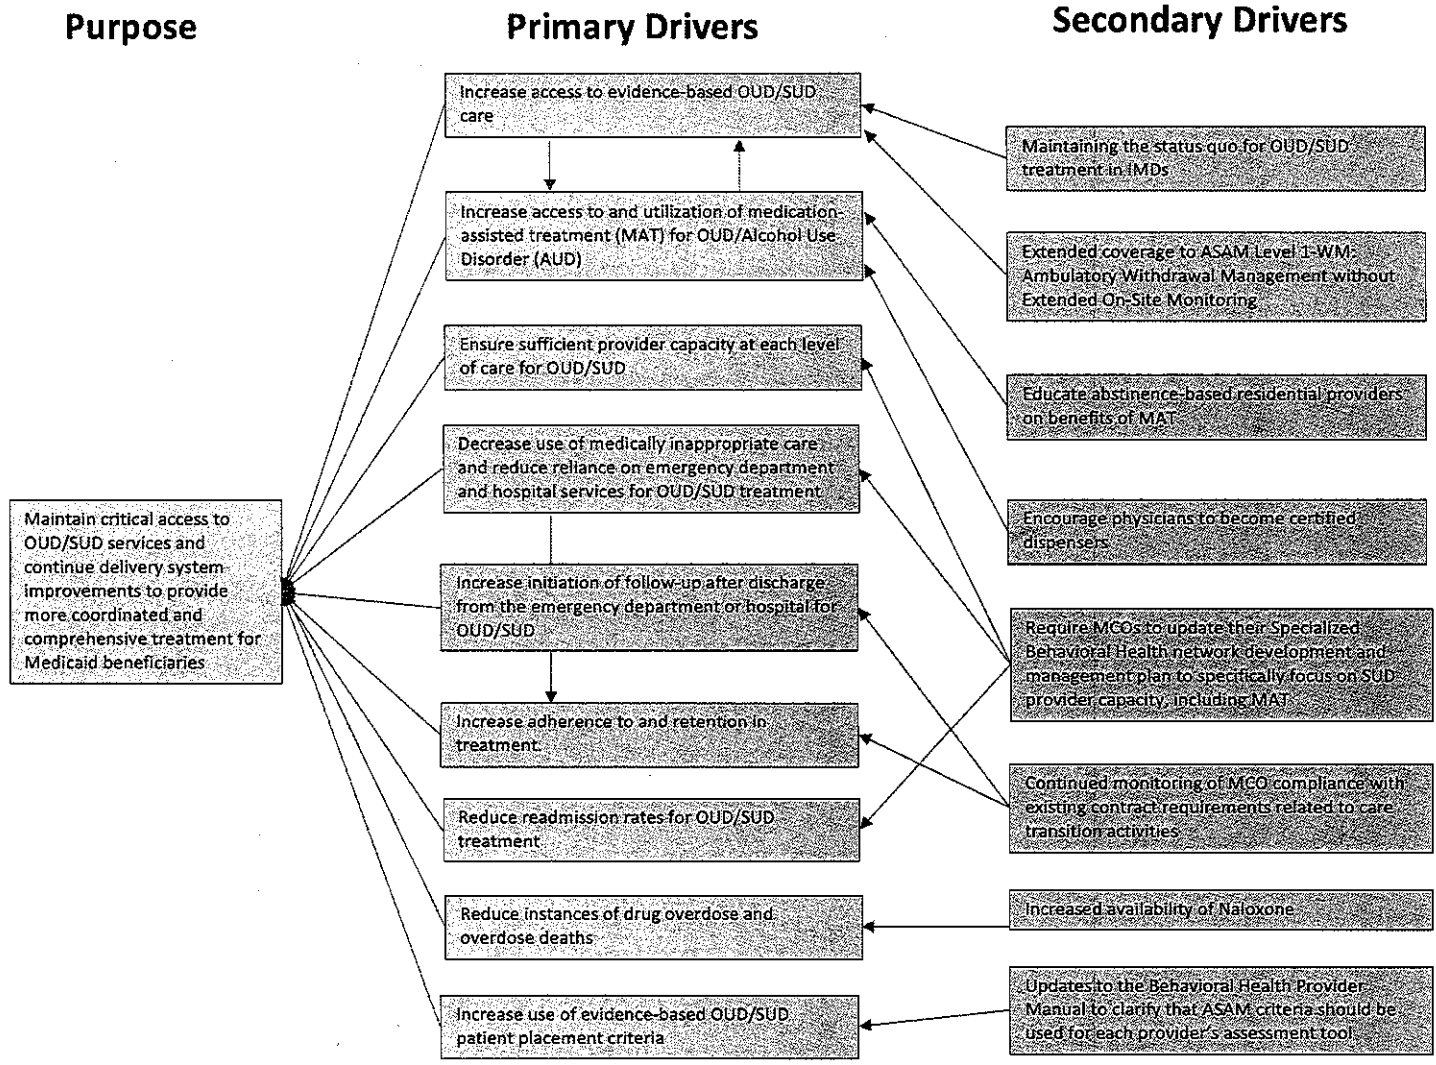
Purpose

Primary Drivers

Secondary Drivers

Maintain critical access to OUD/SUD services and continue delivery system improvements to provide more coordinated and comprehensive treatment for Medicaid beneficiaries

Increase access to evidence-based OUD/SUD care

Increase access to and utilization of medication-assisted treatment (MAT) for OUD/Alcohol Use Disorder (AUD)

Ensure sufficient provider capacity at each level of care for OUD/SUD

Decrease use of medically inappropriate care and reduce reliance on emergency department and hospital services for OUD/SUD treatment

Increase initiation of follow-up after discharge from the emergency department or hospital for OUD/SUD

Increase adherence to and retention in treatment

Reduce readmission rates for OUD/SUD treatment

Reduce instances of drug overdose and overdose deaths

Increase use of evidence-based OUD/SUD patient placement criteria

Maintaining the status quo for OUD/SUD treatment in IMDs

Extended coverage to ASAM Level 1-WM: Ambulatory Withdrawal Management without Extended On-Site Monitoring

Educate abstinence-based residential providers on benefits of MAT

Encourage physicians to become certified dispensers

Require MCOs to update their Specialized Behavioral Health network development and management plan to specifically focus on SUD provider capacity, including MAT

Continued monitoring of MCO compliance with existing contract requirements related to care transition activities

Increased availability of Naloxone

Updates to the Behavioral Health Provider Manual to clarify that ASAM criteria should be used for each provider's assessment tool